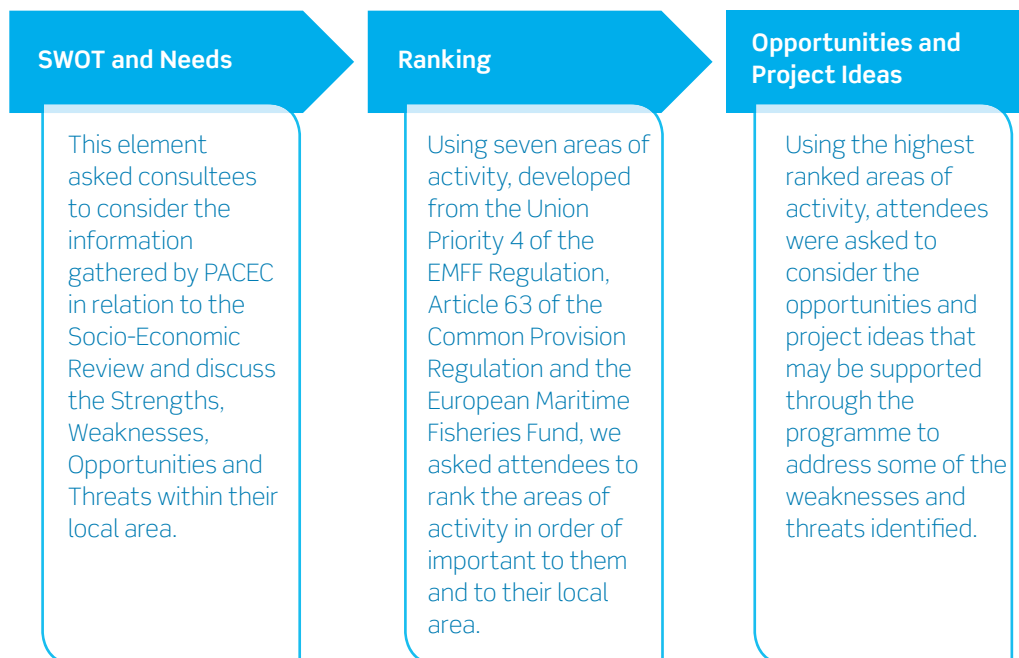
SWOT and Needs

This element asked consultees to consider the information gathered by PACEC in relation to the Socio-Economic Review and discuss the Strengths, Weaknesses, Opportunities and Threats within their local area.

Ranking

Using seven areas of activity, developed from the Union Priority 4 of the EMFF Regulation, Article 63 of the Common Provision Regulation and the European Maritime Fisheries Fund, we asked attendees to rank the areas of activity in order of important to them and to their local area.

Opportunities and Project Ideas

Using the highest ranked areas of activity, attendees were asked to consider the opportunities and project ideas that may be supported through the programme to address some of the weaknesses and threats identified.